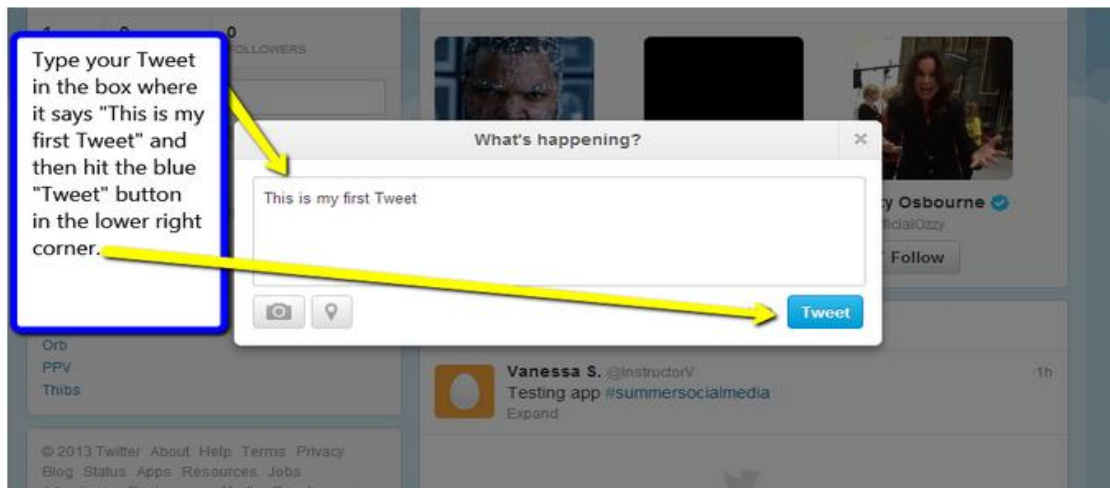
0
FOLLOWERS

Type your Tweet in the box where it says "This is my first Tweet" and then hit the blue "Tweet" button in the lower right corner.

What's happening?

×

This is my first Tweet

Tweet

y Osbourne
fficialOzzy

Follow

Orb
PPV
Thibs

Vanessa S. @InstructorV
1h
Testing app #summersocialmedia
Expand

© 2013 Twitter About Help Terms Privacy
Blog Status Apps Resources Jobs